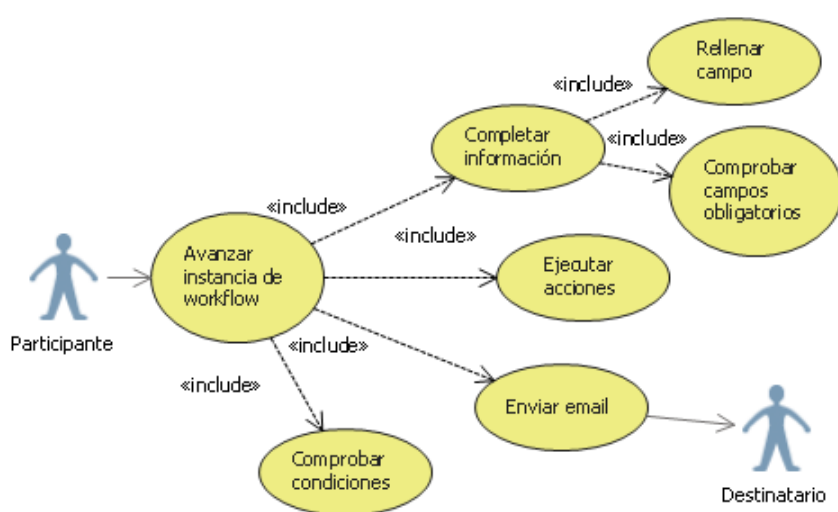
Rellenar campo

«include»

Completar información

«include»

Comprobar campos obligatorios

«include»

«include»

Participante

Avanzar instancia de workflow

Ejecutar acciones

«include»

«include»

Enviar email

Comprobar condiciones

Destinatario